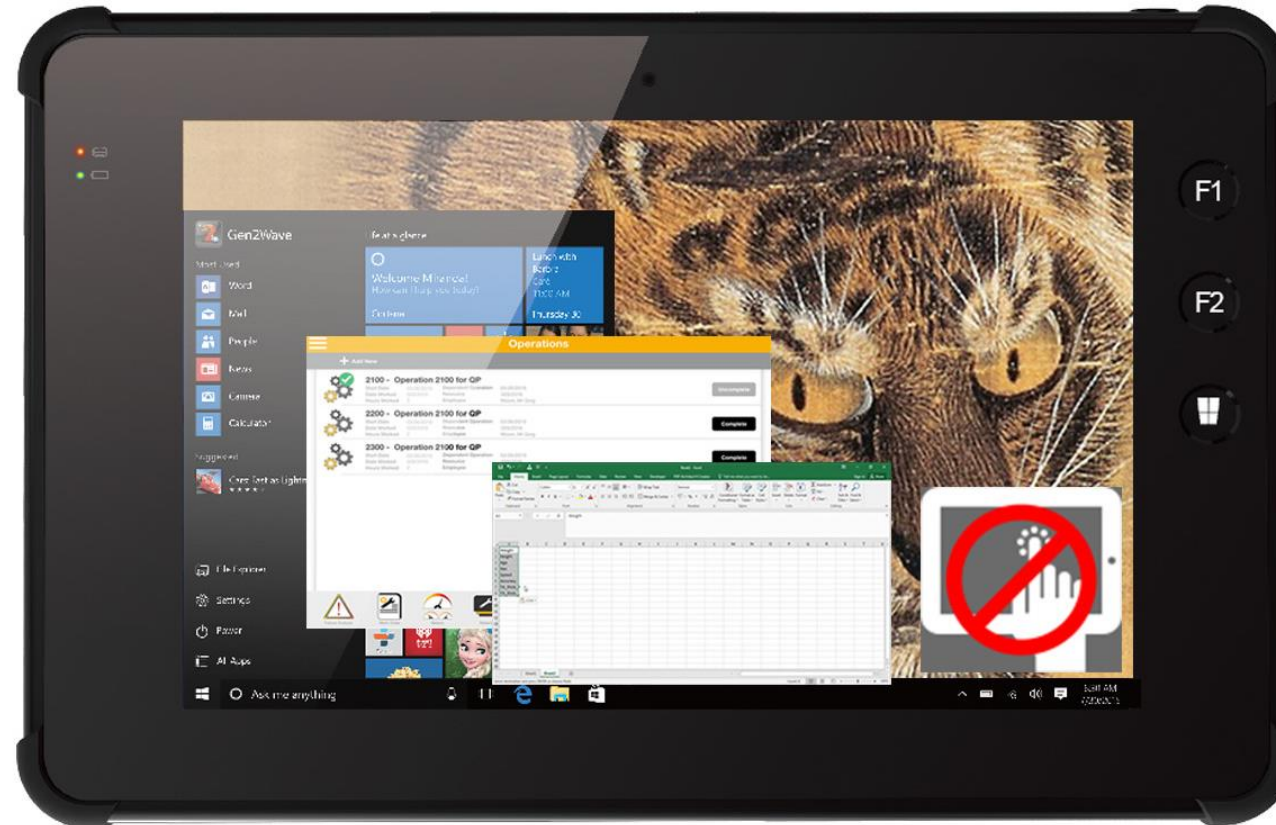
F1

F2

Gen2Wave

Most used

Word

Mail

People

News

Camera

Calculator

Suggested

Cars: Fast as Lightning
★★★★★

File Explorer

Settings

Power

All Apps

Life at a glance

Welcome Miranda!
How can I help you today?

Cortana

Lunch with Barbra
Café
11:00 AM

Thursday 30

Operations

+ Add New

2100 - Operation 2100 for QP

Uncomplete

2200 - Operation 2100 for QP

Complete

2300 - Operation 2100 for QP

Complete

Ask me anything

9:41 AM
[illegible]